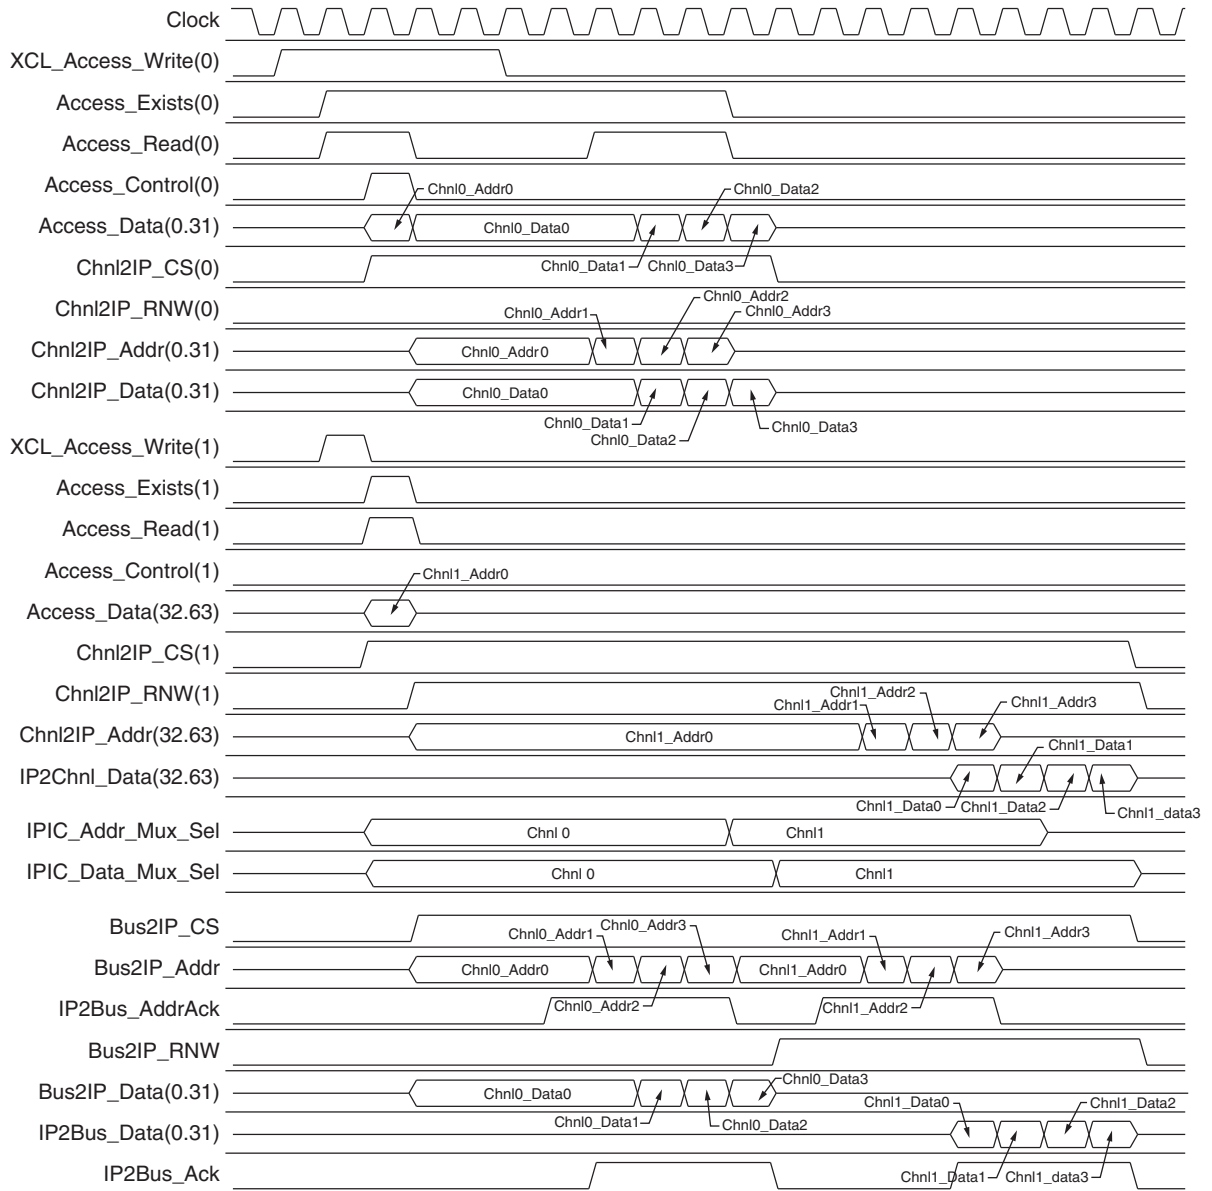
Clock
XCL_Access_Write(0)
Access_Exists(0)
Access_Read(0)
Access_Control(0)
Chnl0_Addr0
Chnl0_Data2
Access_Data(0.31)
Chnl0_Data0
Chnl2IP_CS(0)
Chnl0_Data1
Chnl0_Data3
Chnl2IP_RNW(0)
Chnl0_Addr2
Chnl0_Addr1
Chnl0_Addr3
Chnl2IP_Addr(0.31)
Chnl0_Addr0
Chnl2IP_Data(0.31)
Chnl0_Data0
Chnl0_Data1
Chnl0_Data2
Chnl0_Data3
XCL_Access_Write(1)
Access_Exists(1)
Access_Read(1)
Access_Control(1)
Chnl1_Addr0
Access_Data(32.63)
Chnl2IP_CS(1)
Chnl2IP_RNW(1)
Chnl1_Addr2
Chnl1_Addr1
Chnl1_Addr3
Chnl2IP_Addr(32.63)
Chnl1_Addr0
Chnl1_Data1
IP2Chnl_Data(32.63)
Chnl1_Data0
Chnl1_Data2
Chnl1_data3
IPIC_Addr_Mux_Sel
Chnl 0
Chnl1
IPIC_Data_Mux_Sel
Chnl 0
Chnl1
Bus2IP_CS
Chnl0_Addr1
Chnl0_Addr3
Chnl1_Addr1
Chnl1_Addr3
Bus2IP_Addr
Chnl0_Addr0
Chnl1_Addr0
IP2Bus_AddrAck
Chnl0_Addr2
Chnl1_Addr2
Bus2IP_RNW
Chnl0_Data3
Bus2IP_Data(0.31)
Chnl0_Data0
Chnl1_Data0
Chnl1_Data2
Chnl0_Data1
Chnl0_Data2
IP2Bus_Data(0.31)
IP2Bus_Ack
Chnl1_Data1
Chnl1_data3